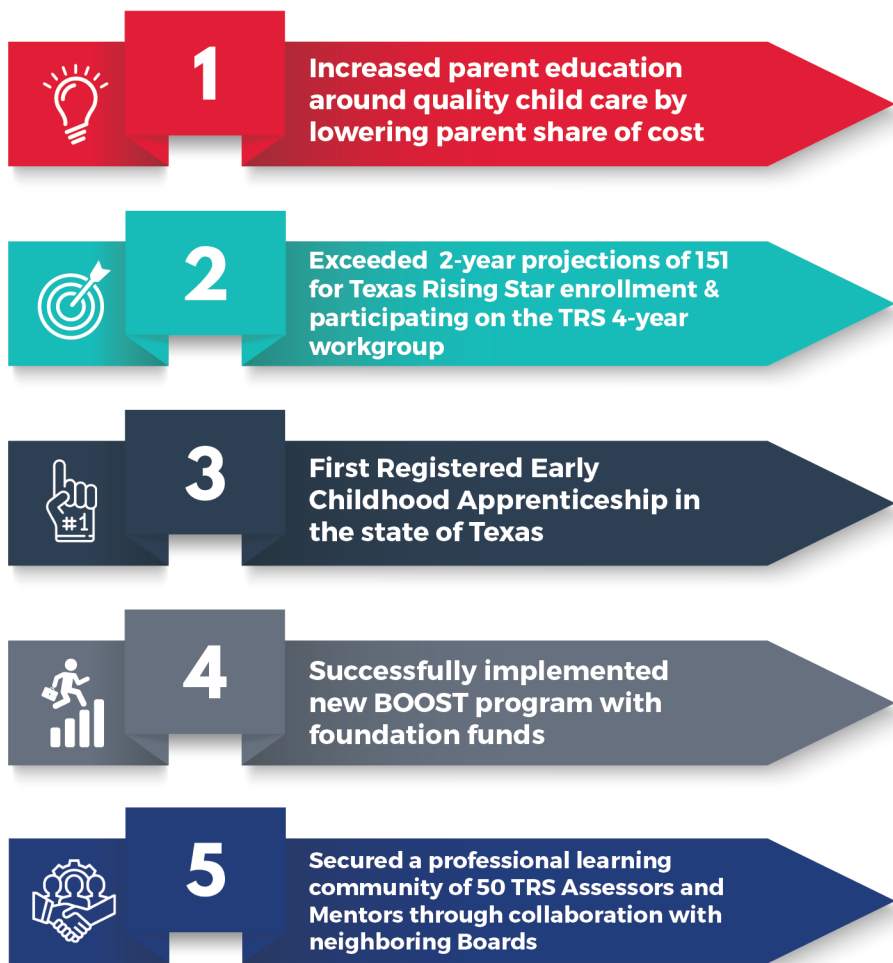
1

Increased parent education around quality child care by lowering parent share of cost

2

Exceeded 2-year projections of 151 for Texas Rising Star enrollment & participating on the TRS 4-year workgroup

#1

3

First Registered Early Childhood Apprenticeship in the state of Texas

4

Successfully implemented new BOOST program with foundation funds

5

Secured a professional learning community of 50 TRS Assessors and Mentors through collaboration with neighboring Boards